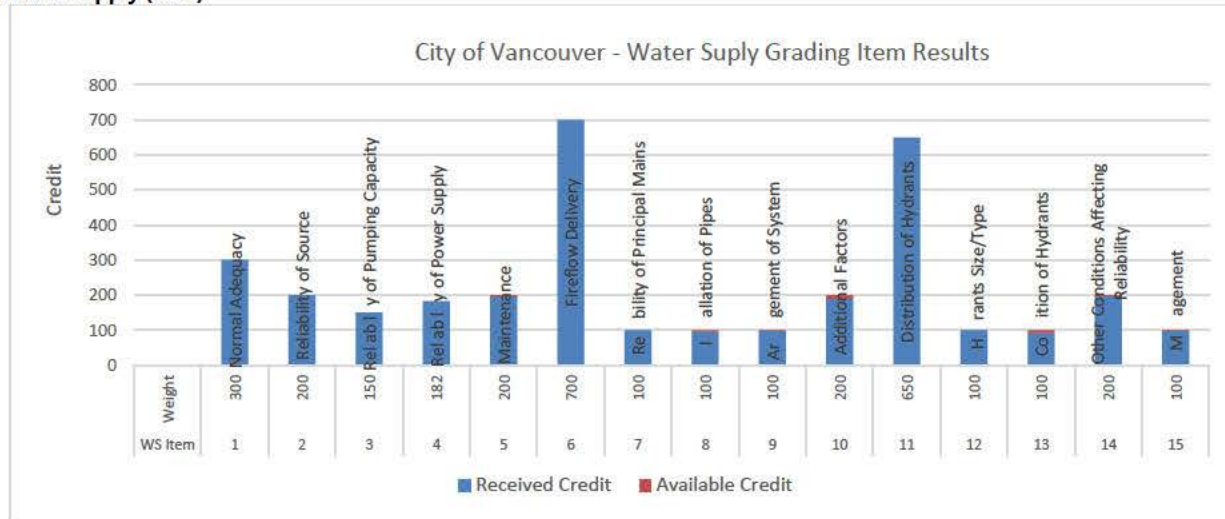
City of Vancouver - Water Suply Grading Item Results

Credit

800
700
600
500
400
300
200
100
0

Normal Adequacy
Reliability of Source
Rel ab l y of Pumping Capacity
Rel ab l y of Power Supply
Maintenance
Fireflow Delivery
Re bility of Principal Mains
I allation of Pipes
Ar gement of System
Additional Factors
Distribution of Hydrants
H rants Size/Type
Co ition of Hydrants
Other Conditions Affecting Reliability
M agement

| Weight | 300 | 200 | 150 | 182 | 200 | 700 | 100 | 100 | 100 | 200 | 650 | 100 | 100 | 200 | 100 |
|---|---|---|---|---|---|---|---|---|---|---|---|---|---|---|---|
| WS Item | 1 | 2 | 3 | 4 | 5 | 6 | 7 | 8 | 9 | 10 | 11 | 12 | 13 | 14 | 15 |

Received Credit   Available Credit